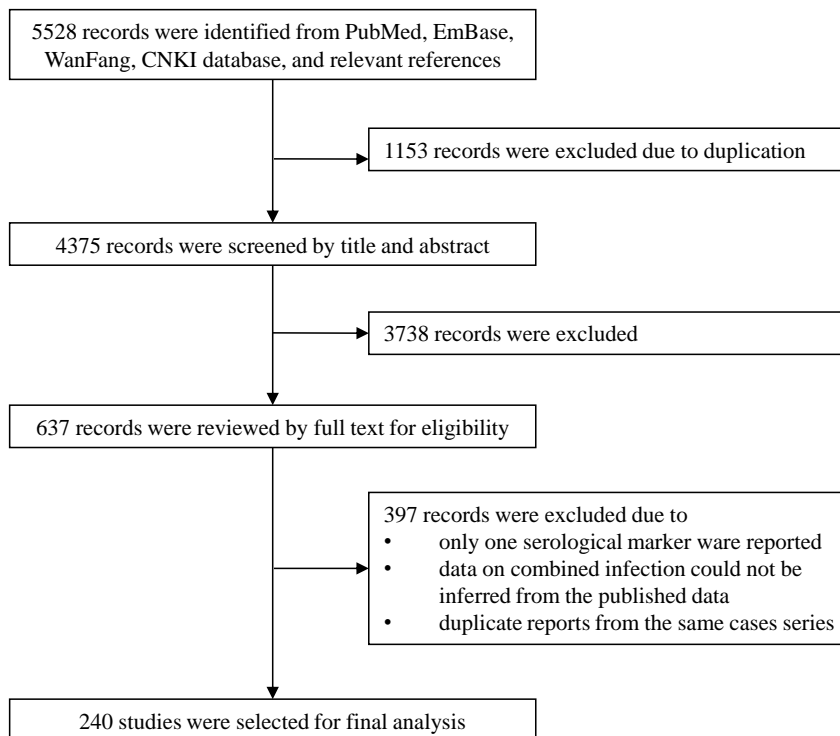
5528 records were identified from PubMed, EmBase, WanFang, CNKI database, and relevant references

1153 records were excluded due to duplication

4375 records were screened by title and abstract

3738 records were excluded

637 records were reviewed by full text for eligibility

397 records were excluded due to
• only one serological marker ware reported
• data on combined infection could not be inferred from the published data
• duplicate reports from the same cases series

240 studies were selected for final analysis